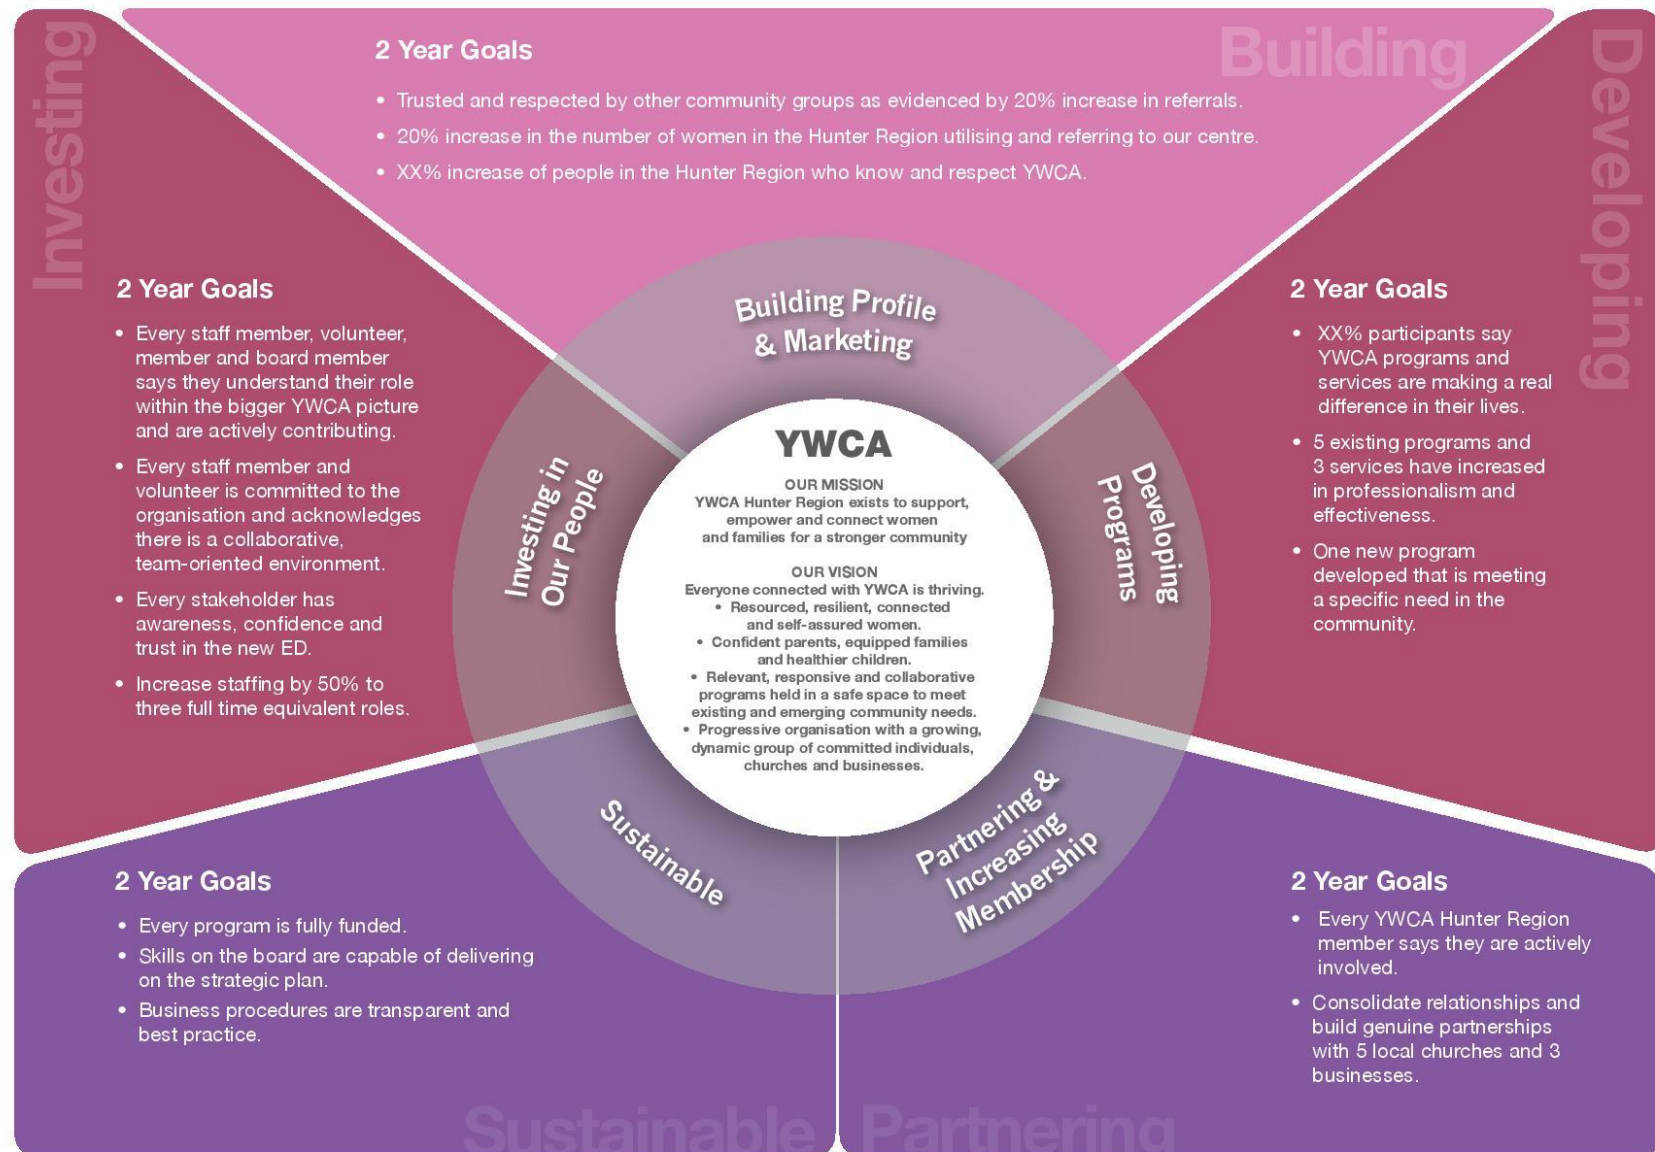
Building

2 Year Goals

- Trusted and respected by other community groups as evidenced by 20% increase in referrals.
- 20% increase in the number of women in the Hunter Region utilising and referring to our centre.
- XX% increase of people in the Hunter Region who know and respect YWCA.

Investing

2 Year Goals

- Every staff member, volunteer, member and board member says they understand their role within the bigger YWCA picture and are actively contributing.
- Every staff member and volunteer is committed to the organisation and acknowledges there is a collaborative, team-oriented environment.
- Every stakeholder has awareness, confidence and trust in the new ED.
- Increase staffing by 50% to three full time equivalent roles.

Developing

2 Year Goals

- XX% participants say YWCA programs and services are making a real difference in their lives.
- 5 existing programs and 3 services have increased in professionalism and effectiveness.
- One new program developed that is meeting a specific need in the community.

Building Profile & Marketing

Investing in Our People

Developing Programs

Sustainable

Partnering & Increasing Membership

YWCA

OUR MISSION
YWCA Hunter Region exists to support, empower and connect women and families for a stronger community

OUR VISION
Everyone connected with YWCA is thriving.
• Resourced, resilient, connected and self-assured women.
• Confident parents, equipped families and healthier children.
• Relevant, responsive and collaborative programs held in a safe space to meet existing and emerging community needs.
• Progressive organisation with a growing, dynamic group of committed individuals, churches and businesses.

2 Year Goals

- Every program is fully funded.
- Skills on the board are capable of delivering on the strategic plan.
- Business procedures are transparent and best practice.

2 Year Goals

- Every YWCA Hunter Region member says they are actively involved.
- Consolidate relationships and build genuine partnerships with 5 local churches and 3 businesses.

Sustainable Partnering